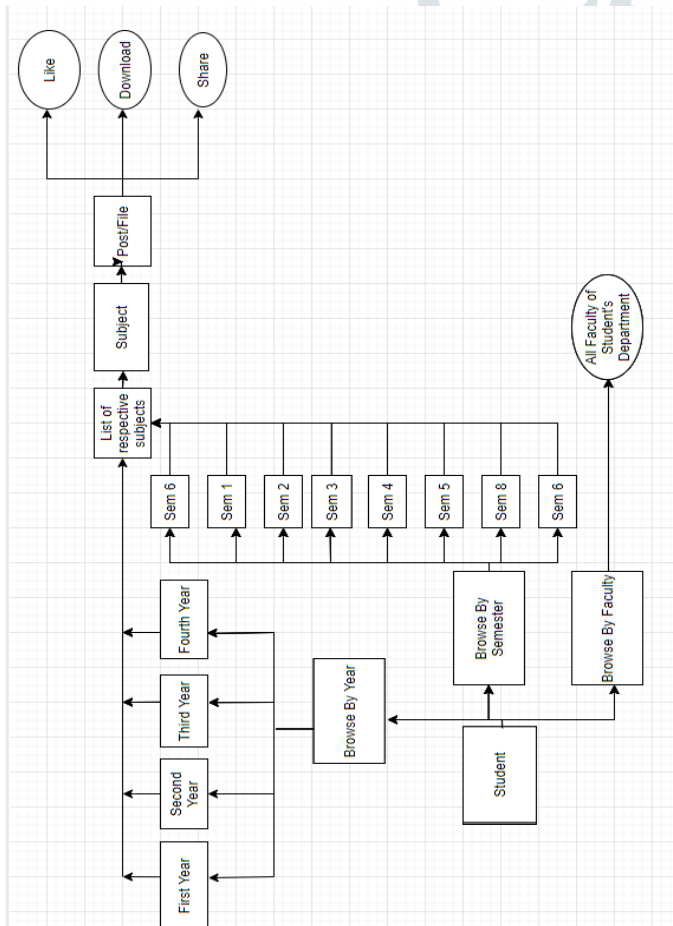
Like

Download

Share

Post/File

Subject

List of respective subjects

All Faculty of Student's Department

Sem 6

Sem 1

Sem 2

Sem 3

Sem 4

Sem 5

Sem 8

Sem 6

Fourth Year

Third Year

Second Year

First Year

Browse By Year

Browse By Semester

Browse By Faculty

Student